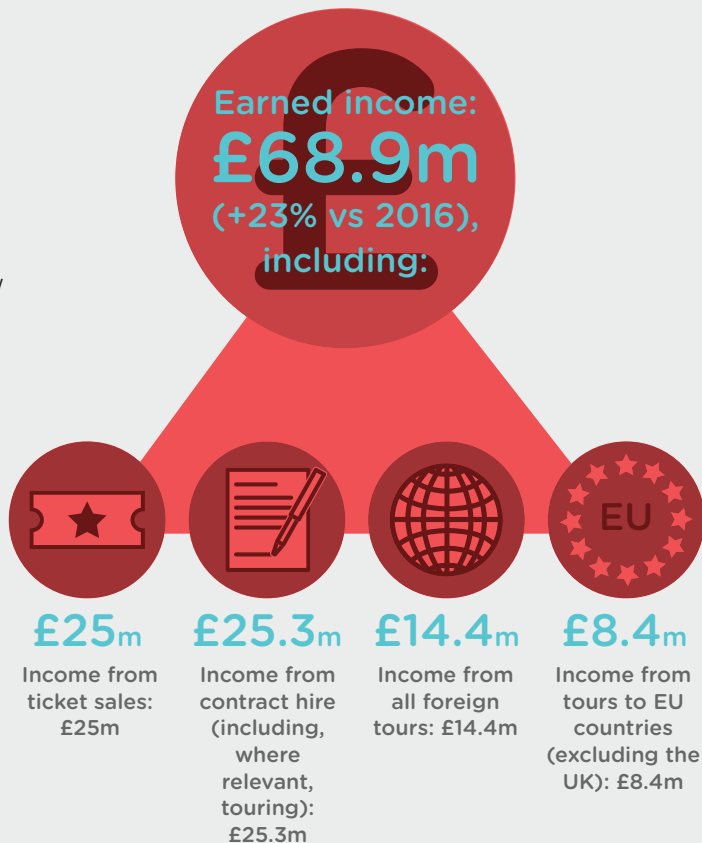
Earned income: £68.9m (+23% vs 2016), including:

EU

£25m
Income from ticket sales: £25m

£25.3m
Income from contract hire (including, where relevant, touring): £25.3m

£14.4m
Income from all foreign tours: £14.4m

£8.4m
Income from tours to EU countries (excluding the UK): £8.4m